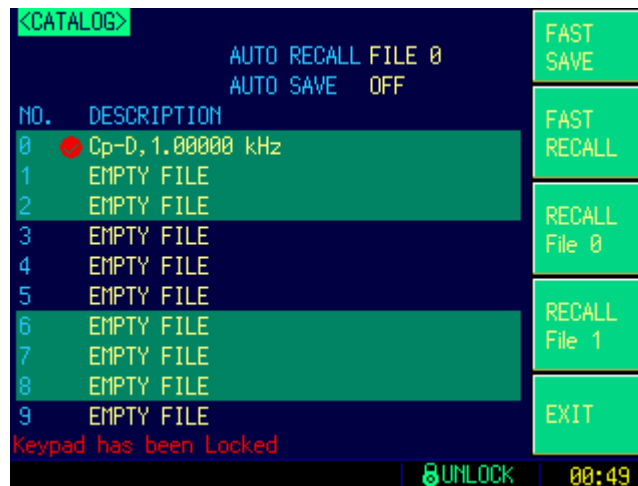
<CATALOG>

AUTO RECALL FILE 0
AUTO SAVE OFF

| NO. | DESCRIPTION |
|---|---|
| 0 | Cp-D, 1.00000 kHz |
| 1 | EMPTY FILE |
| 2 | EMPTY FILE |
| 3 | EMPTY FILE |
| 4 | EMPTY FILE |
| 5 | EMPTY FILE |
| 6 | EMPTY FILE |
| 7 | EMPTY FILE |
| 8 | EMPTY FILE |
| 9 | EMPTY FILE |

Keypad has been Locked

UNLOCK 00:49

FAST SAVE

FAST RECALL

RECALL File 0

RECALL File 1

EXIT